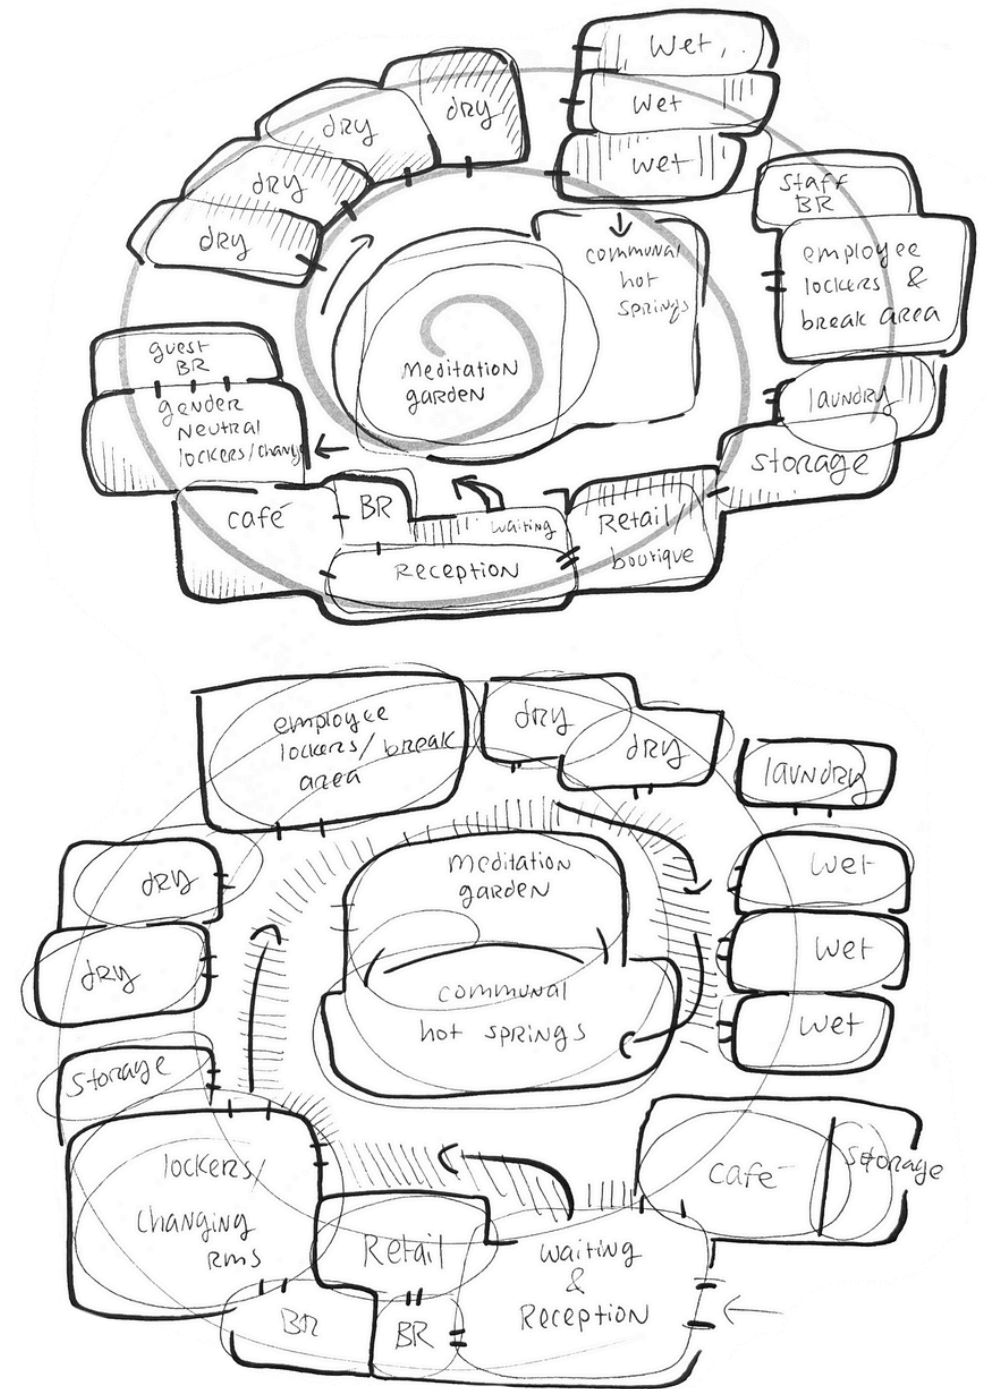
wet
wet
wet
dry
dry
dry
dry
staff BR
employee lockers & break area
communal hot springs
Meditation garden
guest BR
gender Neutral lockers/chang
laundry
storage
café
BR
waiting
Retail/ boutique
Reception

employee lockers/ break area
dry
dry
laundry
Meditation garden
dry
wet
dry
wet
communal hot springs
wet
storage
lockers/ changing rms
café
storage
Retail
waiting & Reception
BR
BR